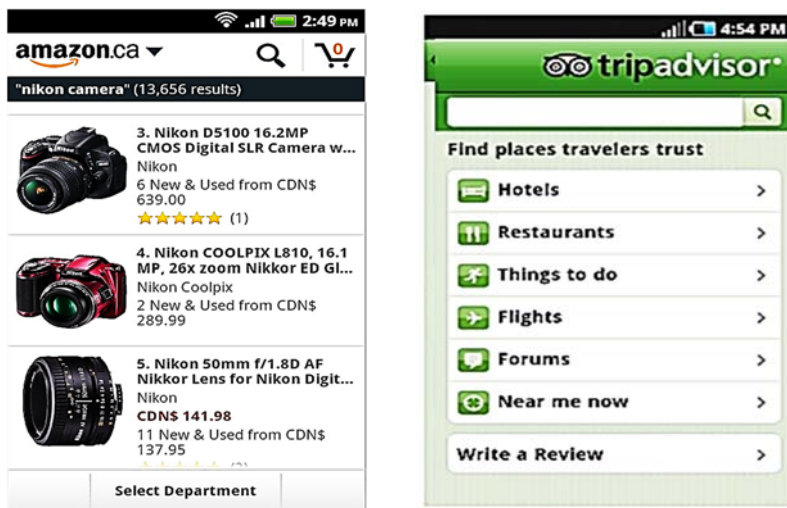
2:49 PM

amazon.ca

0

"nikon camera" (13,656 results)

3. Nikon D5100 16.2MP CMOS Digital SLR Camera w...
Nikon
6 New & Used from CDN$ 639.00
(1)

4. Nikon COOLPIX L810, 16.1 MP, 26x zoom Nikkor ED Gl...
Nikon Coolpix
2 New & Used from CDN$ 289.99

5. Nikon 50mm f/1.8D AF Nikkor Lens for Nikon Digit...
Nikon
CDN$ 141.98
11 New & Used from CDN$ 137.95
(2)

Select Department

4:54 PM

tripadvisor

Find places travelers trust

Hotels

Restaurants

Things to do

Flights

Forums

Near me now

Write a Review